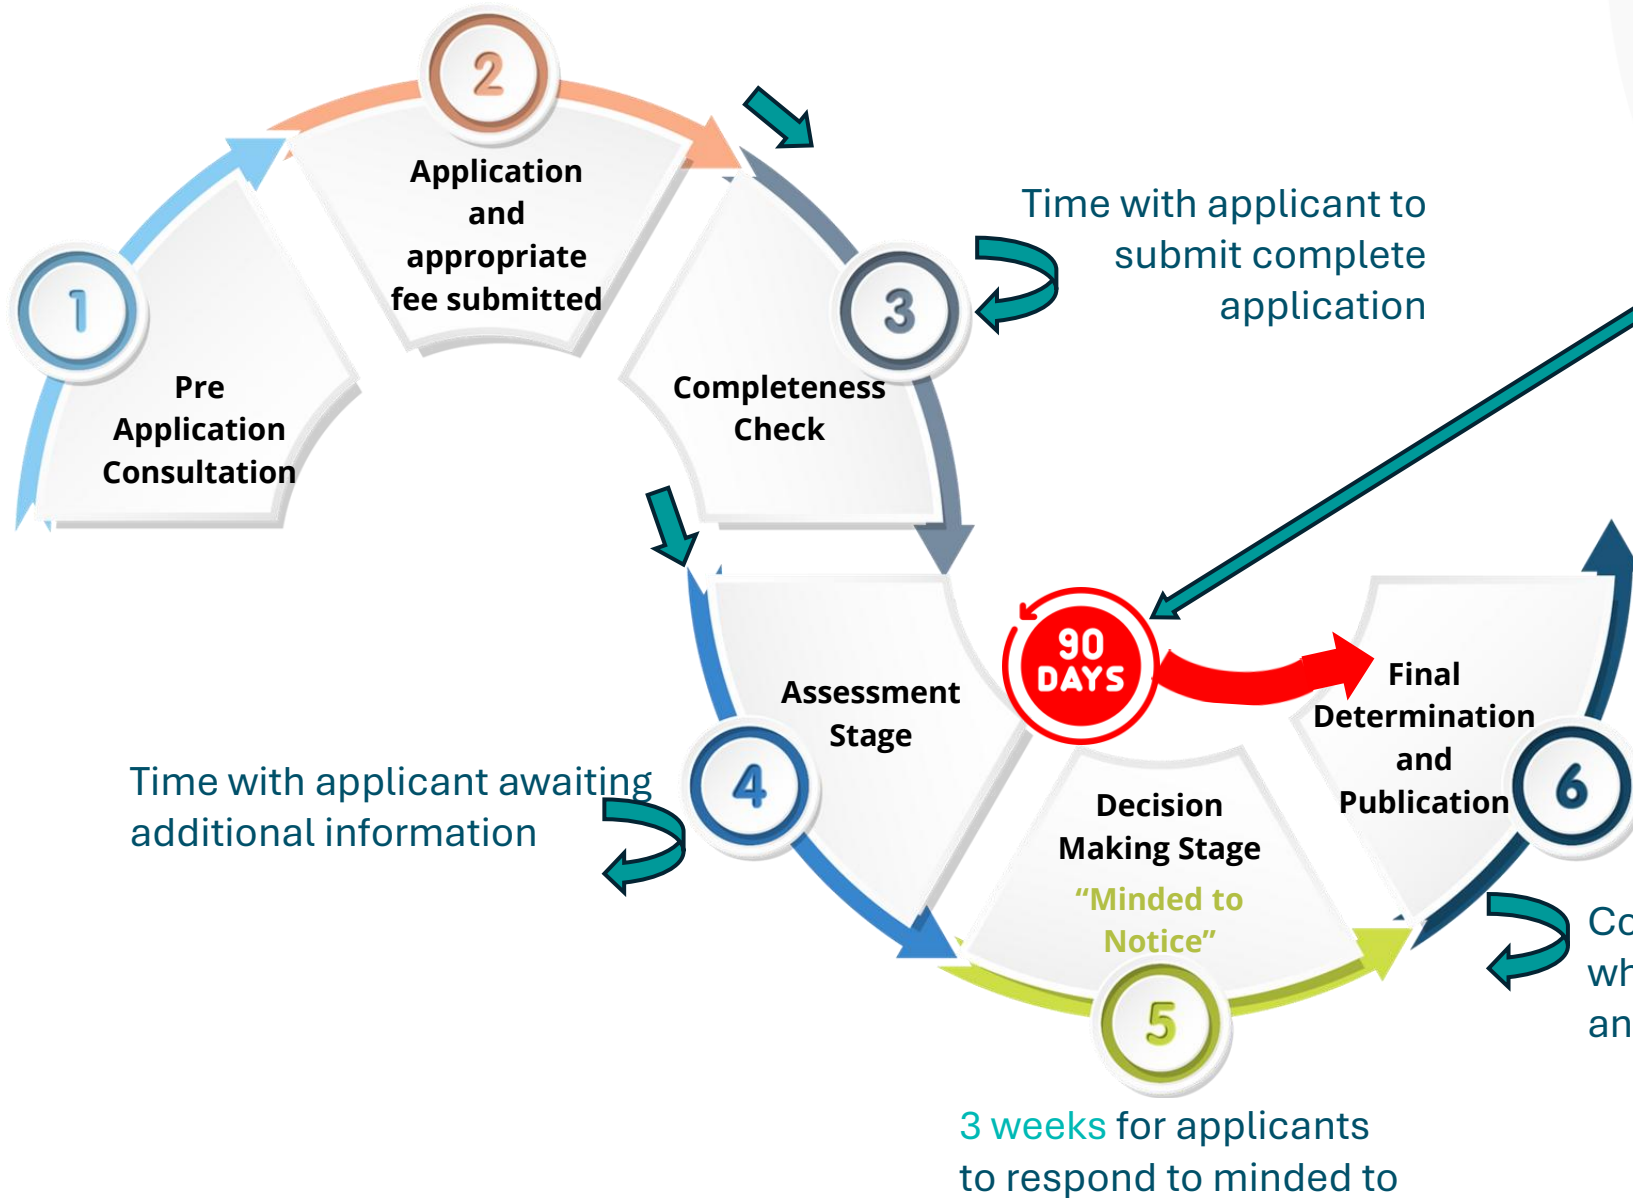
1

Pre Application Consultation

2

Application and appropriate fee submitted

3

Completeness Check

Time with applicant to submit complete application

4

Assessment Stage

Time with applicant awaiting additional information

90 DAYS

5

Decision Making Stage

"Minded to Notice"

3 weeks for applicants to respond to minded to

6

Final Determination and Publication

Co
wh
an